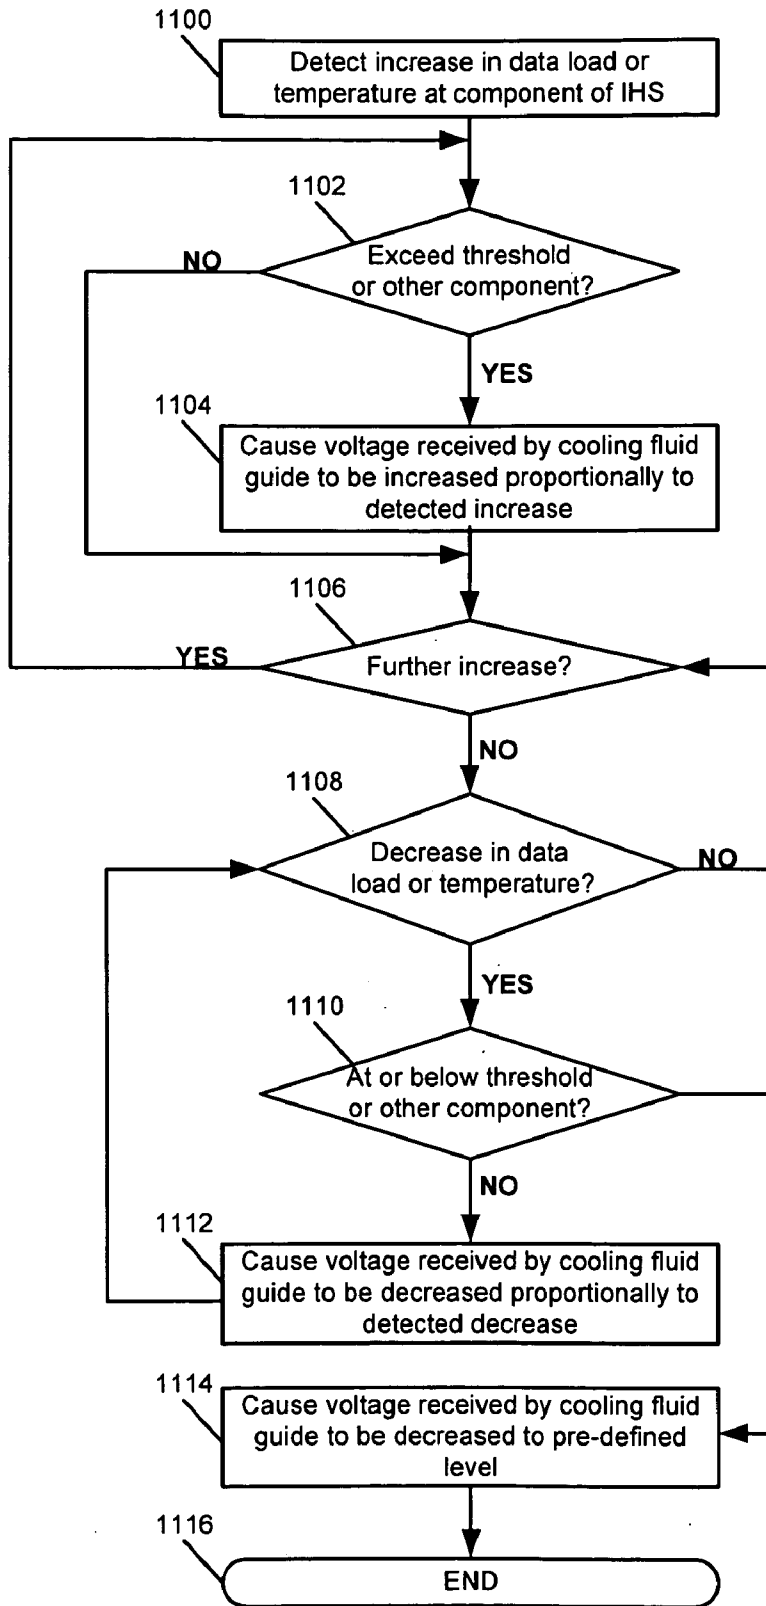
1100
Detect increase in data load or temperature at component of IHS

1102
Exceed threshold or other component?
NO
YES

1104
Cause voltage received by cooling fluid guide to be increased proportionally to detected increase

1106
YES
Further increase?
NO

1108
Decrease in data load or temperature?
NO
YES

1110
At or below threshold or other component?
NO

1112
Cause voltage received by cooling fluid guide to be decreased proportionally to detected decrease

1114
Cause voltage received by cooling fluid guide to be decreased to pre-defined level

1116
END